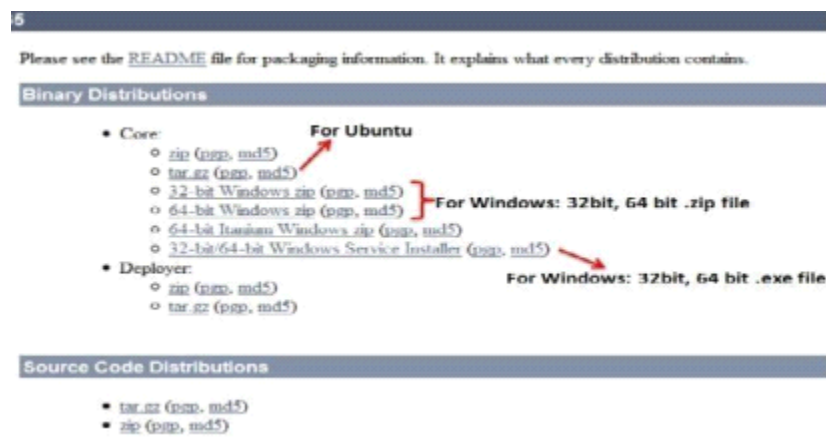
5

Please see the README file for packaging information. It explains what every distribution contains.

Binary Distributions

- Core:
  - zip (pgp, md5)
  - tar.gz (pgp, md5)
  - 32-bit Windows zip (pgp, md5)
  - 64-bit Windows zip (pgp, md5)
  - 64-bit Itanium Windows zip (pgp, md5)
  - 32-bit/64-bit Windows Service Installer (pgp, md5)
- Deployer:
  - zip (pgp, md5)
  - tar.gz (pgp, md5)

For Ubuntu

For Windows: 32bit, 64 bit .zip file

For Windows: 32bit, 64 bit .exe file

Source Code Distributions

- tar.gz (pgp, md5)
- zip (pgp, md5)